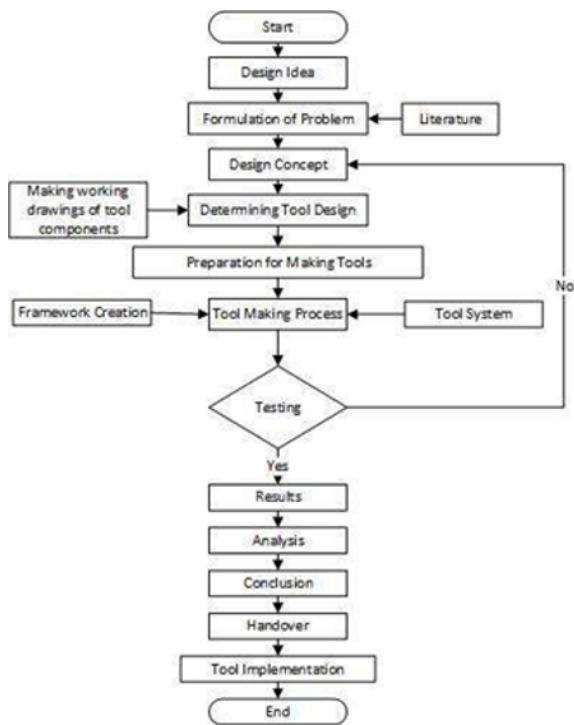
Start

Design Idea

Formulation of Problem

Literature

Design Concept

Making working drawings of tool components

Determining Tool Design

Preparation for Making Tools

Framework Creation

Tool Making Process

Tool System

No

Testing

Yes

Results

Analysis

Conclusion

Handover

Tool Implementation

End